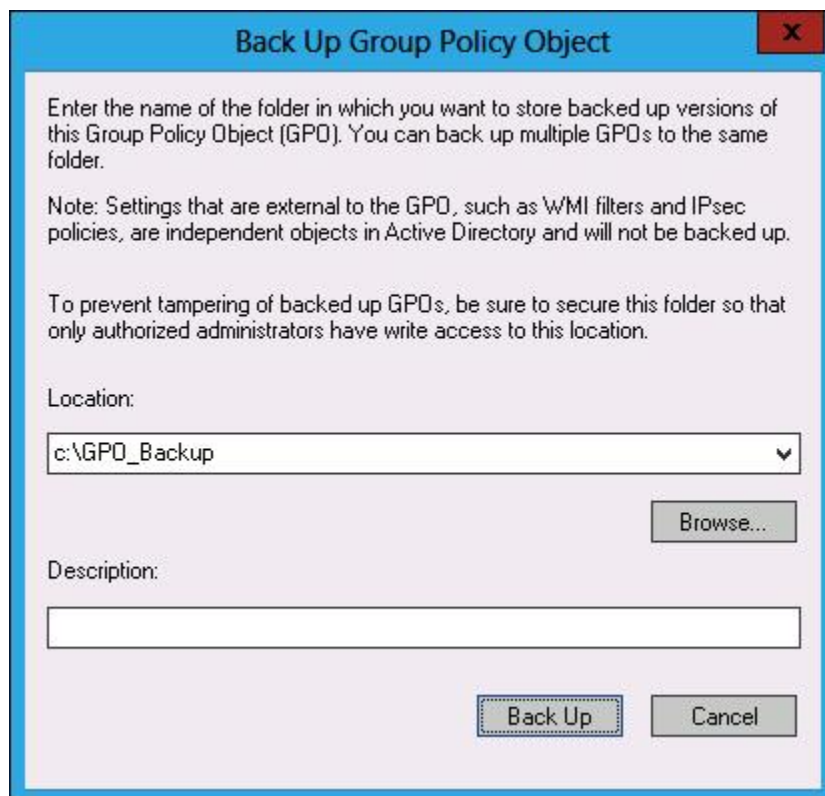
Back Up Group Policy Object

Enter the name of the folder in which you want to store backed up versions of this Group Policy Object (GPO). You can back up multiple GPOs to the same folder.

Note: Settings that are external to the GPO, such as WMI filters and IPsec policies, are independent objects in Active Directory and will not be backed up.

To prevent tampering of backed up GPOs, be sure to secure this folder so that only authorized administrators have write access to this location.

Location:

c:\GPO_Backup

Browse...

Description:

Back Up

Cancel